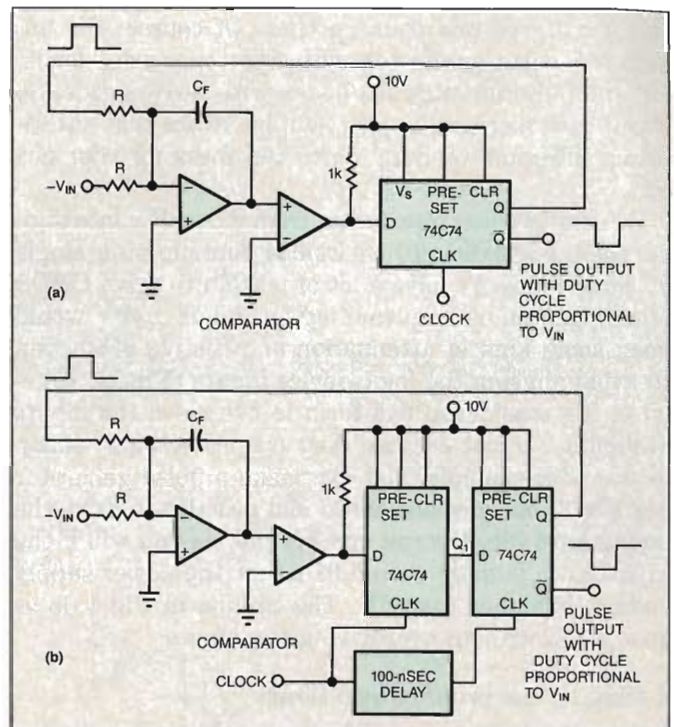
10V

R

$C_F$

R

$-V_{IN}$

1k

$V_S$

PRE-SET

CLR

D

Q

74C74

$\overline{Q}$

CLK

PULSE OUTPUT WITH DUTY CYCLE PROPORTIONAL TO $V_{IN}$

(a)

COMPARATOR

CLOCK

10V

R

$C_F$

R

$-V_{IN}$

1k

PRE-SET

CLR

D

74C74

CLK

$Q_1$

PRE-SET

CLR

D

74C74

Q

$\overline{Q}$

CLK

PULSE OUTPUT WITH DUTY CYCLE PROPORTIONAL TO $V_{IN}$

(b)

COMPARATOR

CLOCK

100-nSEC DELAY